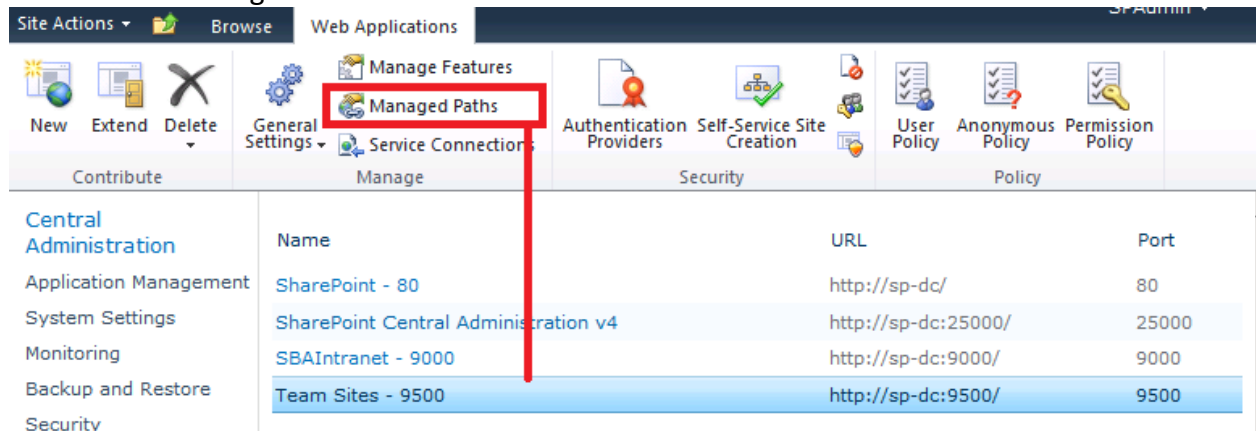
Site Actions ▾ Browse Web Applications SPAdmin ▾

New Extend Delete
Contribute

General Settings ▾ Manage Features Managed Paths Service Connections
Manage

Authentication Providers Self-Service Site Creation
Security

User Policy Anonymous Policy Permission Policy
Policy

Central Administration
Application Management
System Settings
Monitoring
Backup and Restore
Security

| Name | URL | Port |
|---|---|---|
| SharePoint - 80 | http://sp-dc/ | 80 |
| SharePoint Central Administration v4 | http://sp-dc:25000/ | 25000 |
| SBAIntranet - 9000 | http://sp-dc:9000/ | 9000 |
| Team Sites - 9500 | http://sp-dc:9500/ | 9500 |